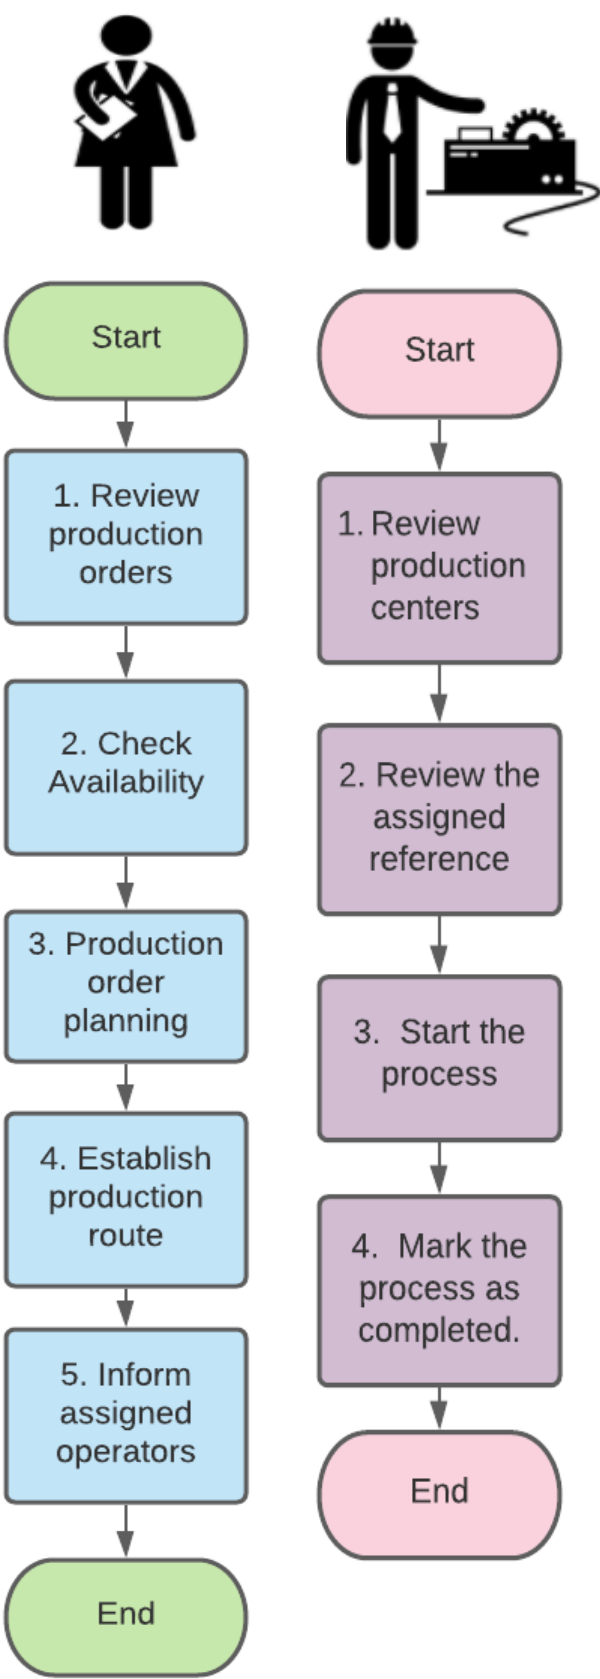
Start

1. Review production orders

2. Check Availability

3. Production order planning

4. Establish production route

5. Inform assigned operators

End

Start

1. Review production centers

2. Review the assigned reference

3. Start the process

4. Mark the process as completed.

End